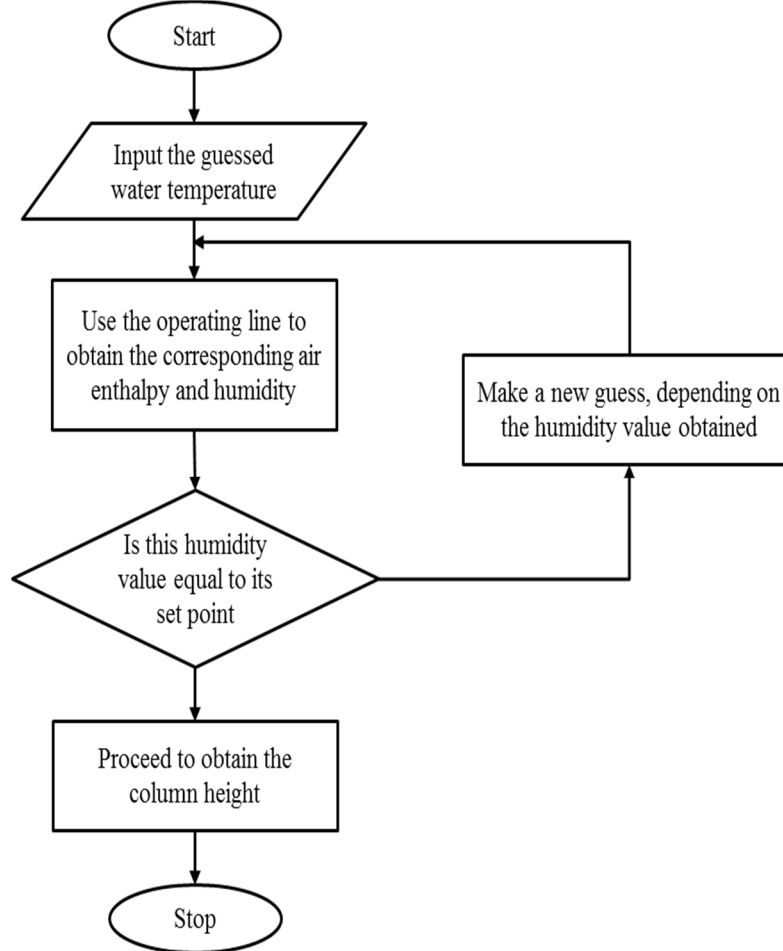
Start

Input the guessed water temperature

Use the operating line to obtain the corresponding air enthalpy and humidity

Make a new guess, depending on the humidity value obtained

Is this humidity value equal to its set point

Proceed to obtain the column height

Stop